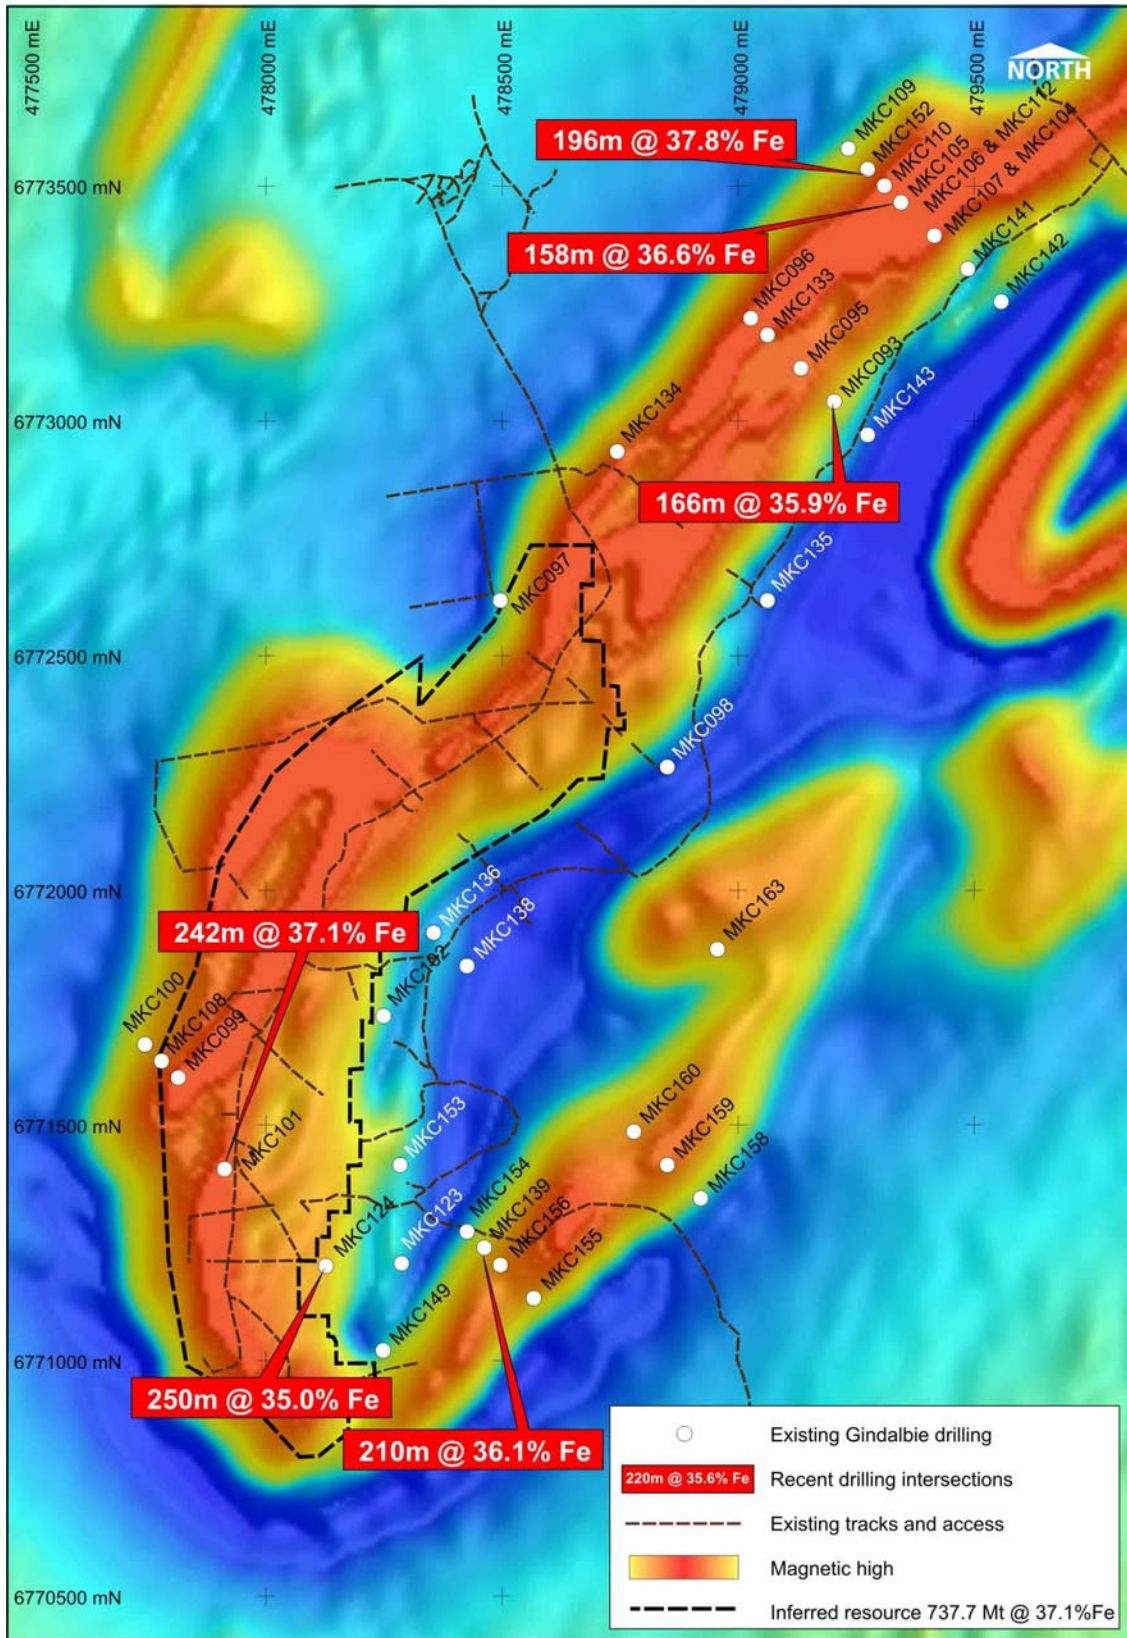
477500 mE
478000 mE
478500 mE
479000 mE
479500 mE
NORTH

6773500 mN
6773000 mN
6772500 mN
6772000 mN
6771500 mN
6771000 mN
6770500 mN

196m @ 37.8% Fe
MKC109
MKC152
MKC110
MKC105
MKC106 & MKC112
MKC107 & MKC104
158m @ 36.6% Fe
MKC141
MKC142
MKC096
MKC133
MKC095
MKC093
MKC143
MKC134
166m @ 35.9% Fe
MKC097
MKC135
MKC098
MKC136
MKC138
242m @ 37.1% Fe
MKC163
MKC102
MKC100
MKC108
MKC099
MKC101
MKC153
MKC160
MKC159
MKC158
MKC154
MKC139
MKC156
MKC123
MKC124
MKC155
MKC149
250m @ 35.0% Fe
210m @ 36.1% Fe

Existing Gindalbie drilling
220m @ 35.6% Fe Recent drilling intersections
Existing tracks and access
Magnetic high
Inferred resource 737.7 Mt @ 37.1%Fe